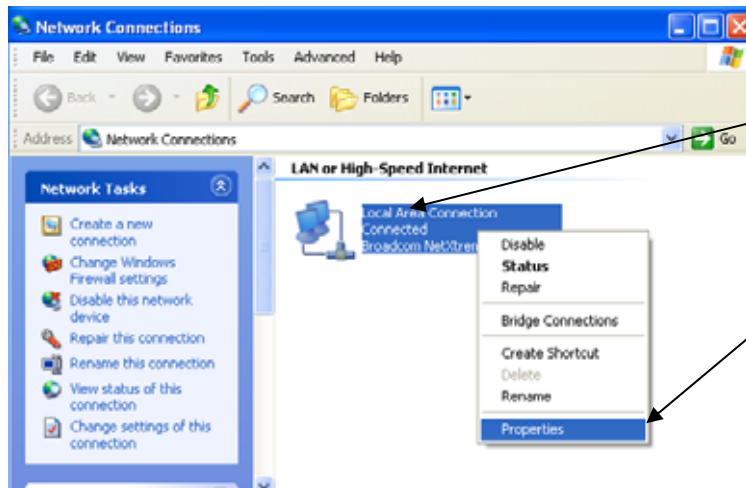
Network Connections

File Edit View Favorites Tools Advanced Help

Back Search Folders

Address Network Connections

Go

Network Tasks

Create a new connection

Change Windows Firewall settings

Disable this network device

Repair this connection

Rename this connection

View status of this connection

Change settings of this connection

LAN or High-Speed Internet

Local Area Connection
Connected
Broadcom NetXtrem

Disable
Status
Repair
Bridge Connections
Create Shortcut
Delete
Rename
Properties